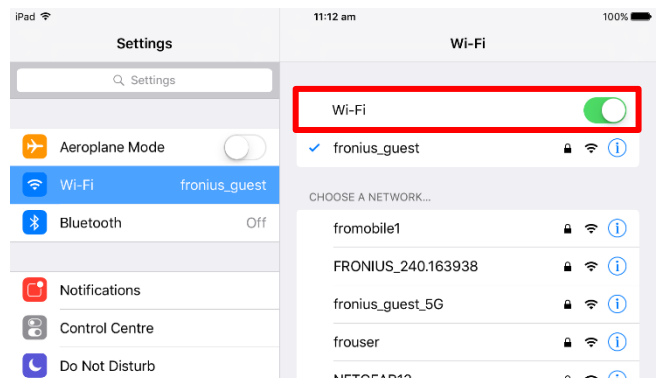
iPad
11:12 am
100%

Settings

Settings

Aeroplane Mode

Wi-Fi fronius_guest

Bluetooth Off

Notifications

Control Centre

Do Not Disturb

Wi-Fi

Wi-Fi

✓ fronius_guest

CHOOSE A NETWORK...

fromobile1

FRONIUS_240.163938

fronius_guest_5G

frouser

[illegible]